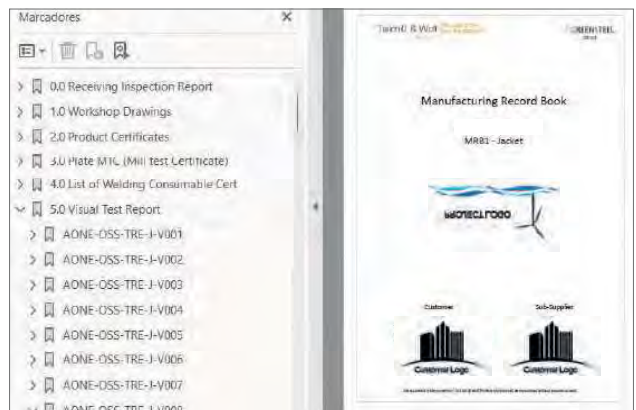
Marcadores

0.0 Receiving Inspection Report
1.0 Workshop Drawings
2.0 Product Certificates
3.0 Plate MTC (Mill test Certificate)
4.0 List of Welding Consumable Cert
5.0 Visual Test Report
AONE-OSS-TRE-J-V001
AONE-OSS-TRE-J-V002
AONE-OSS-TRE-J-V003
AONE-OSS-TRE-J-V004
AONE-OSS-TRE-J-V005
AONE-OSS-TRE-J-V006
AONE-OSS-TRE-J-V007
AONE-OSS-TRE-J-V008

Twenti & Wolf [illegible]
GREEN STEEL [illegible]

Manufacturing Record Book

MRB1 - Jacket

PROJECT LOGO

Customer
Sub-Supplier

Customer Logo
Customer Logo

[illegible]